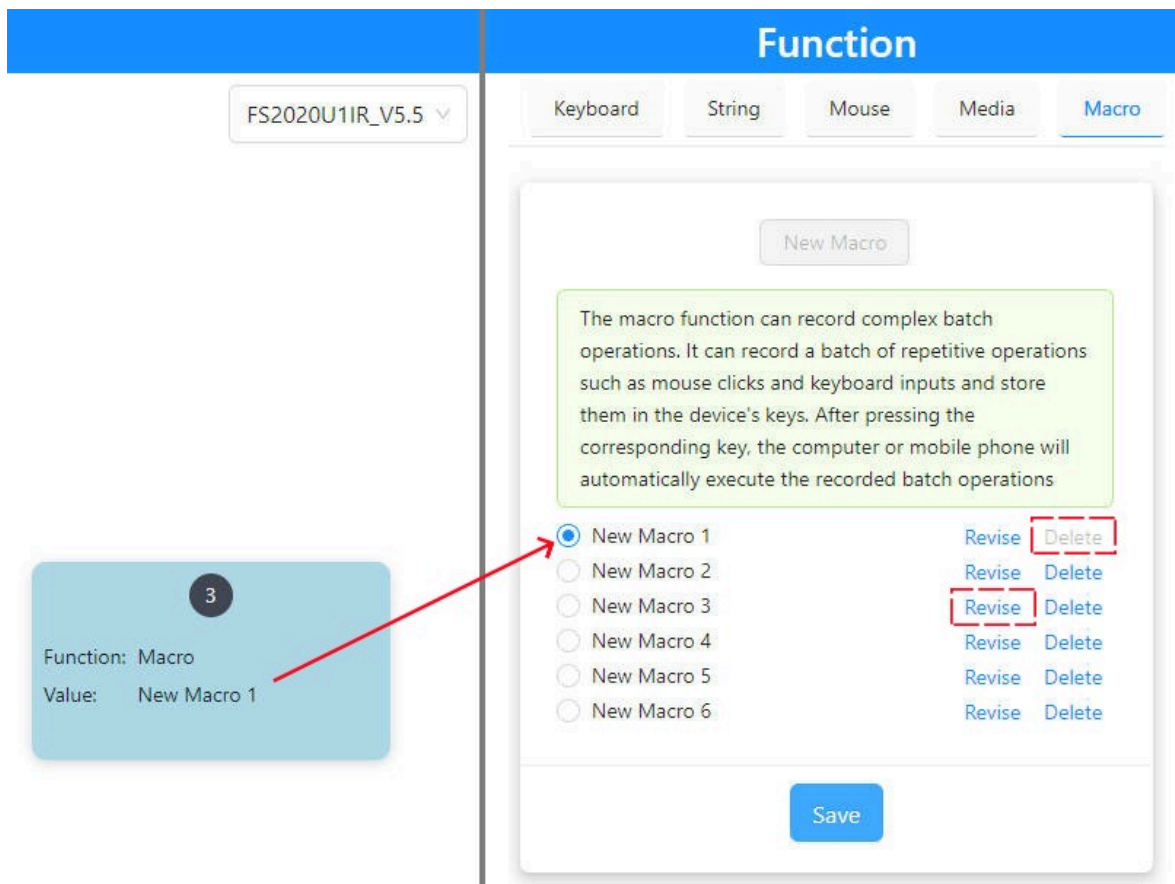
FS2020U1IR_V5.5

3

Function: Macro

Value: New Macro 1

Function

Keyboard String Mouse Media Macro

New Macro

The macro function can record complex batch operations. It can record a batch of repetitive operations such as mouse clicks and keyboard inputs and store them in the device's keys. After pressing the corresponding key, the computer or mobile phone will automatically execute the recorded batch operations

New Macro 1 Revise Delete
New Macro 2 Revise Delete
New Macro 3 Revise Delete
New Macro 4 Revise Delete
New Macro 5 Revise Delete
New Macro 6 Revise Delete

Save